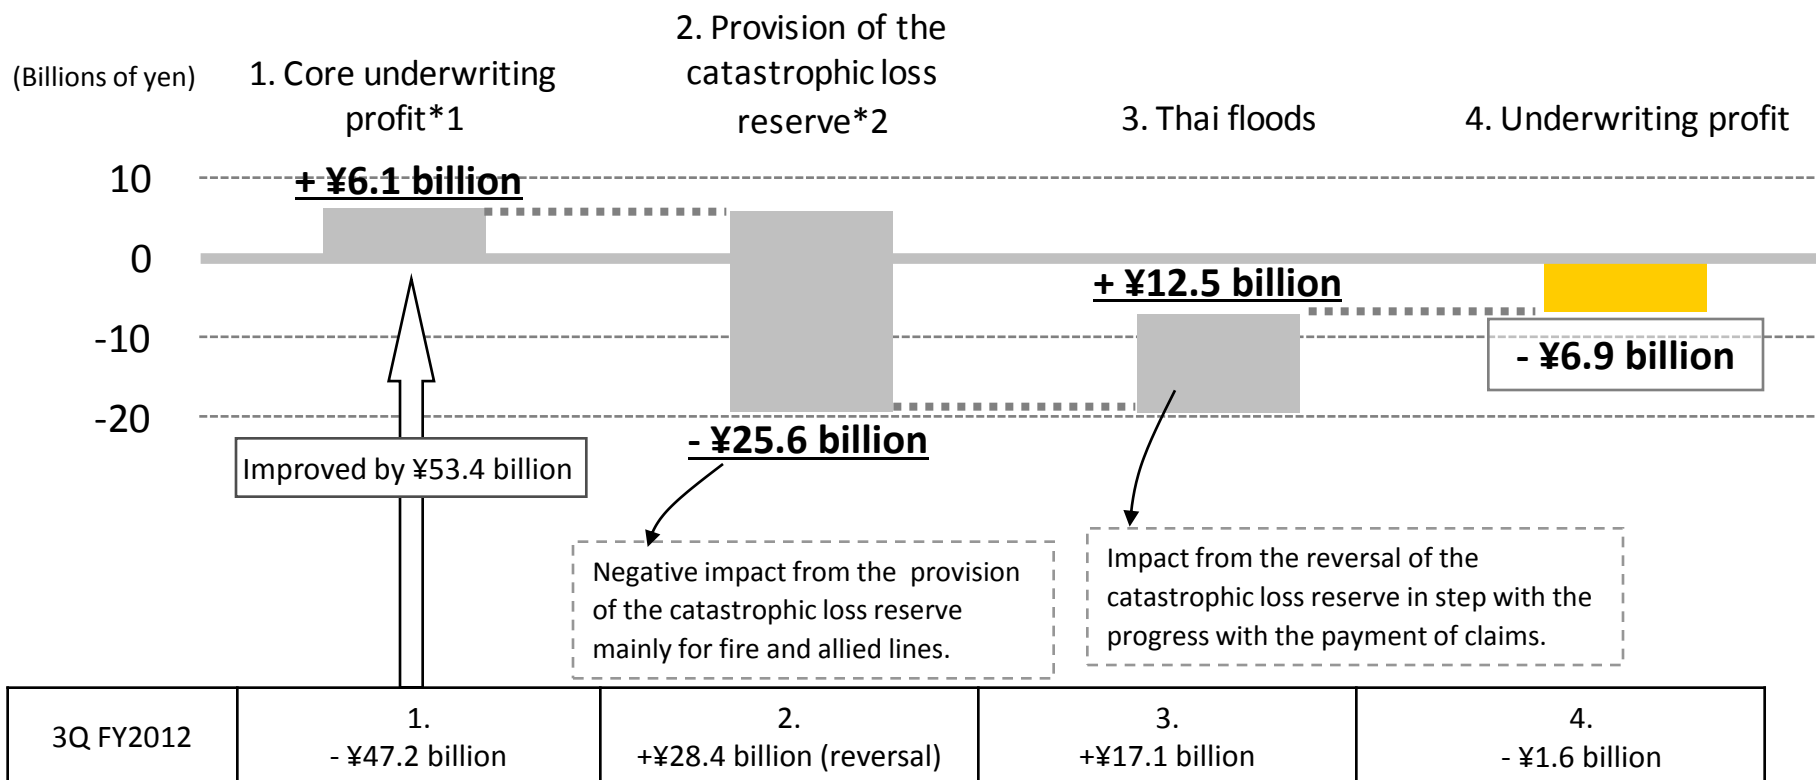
(Billions of yen)

1. Core underwriting profit*1

2. Provision of the catastrophic loss reserve*2

3. Thai floods

4. Underwriting profit

10

0

-10

-20

+ ¥6.1 billion

- ¥25.6 billion

+ ¥12.5 billion

- ¥6.9 billion

Improved by ¥53.4 billion

Negative impact from the provision of the catastrophic loss reserve mainly for fire and allied lines.

Impact from the reversal of the catastrophic loss reserve in step with the progress with the payment of claims.

| 3Q FY2012 | 1. - ¥47.2 billion | 2. +¥28.4 billion (reversal) | 3. +¥17.1 billion | 4. - ¥1.6 billion |
|---|---|---|---|---|